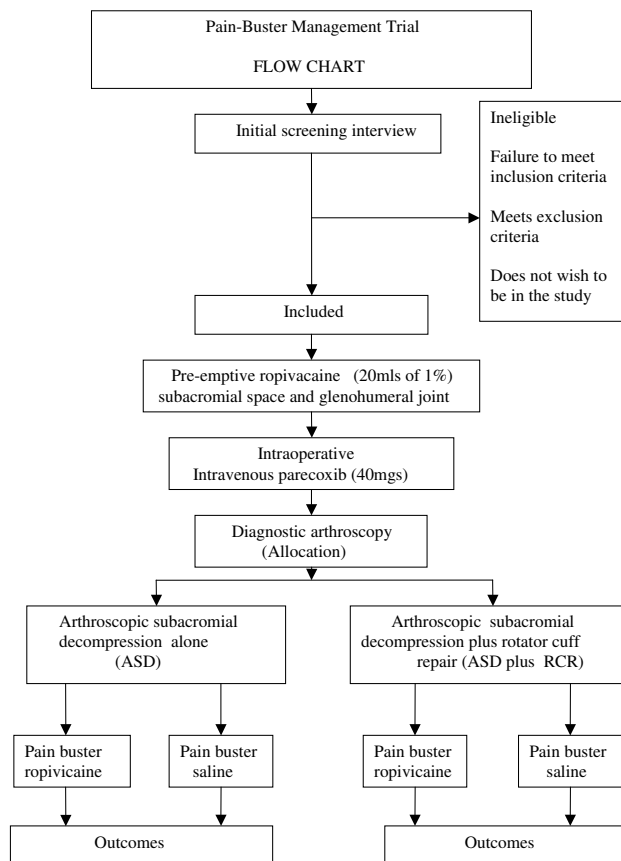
Pain-Buster Management Trial

FLOW CHART

Initial screening interview

Ineligible

Failure to meet inclusion criteria

Meets exclusion criteria

Does not wish to be in the study

Included

Pre-emptive ropivacaine (20mls of 1%) subacromial space and glenohumeral joint

Intraoperative
Intravenous parecoxib (40mgs)

Diagnostic arthroscopy
(Allocation)

Arthroscopic subacromial decompression alone (ASD)

Arthroscopic subacromial decompression plus rotator cuff repair (ASD plus RCR)

Pain buster ropivicaine

Pain buster saline

Pain buster ropivicaine

Pain buster saline

Outcomes

Outcomes